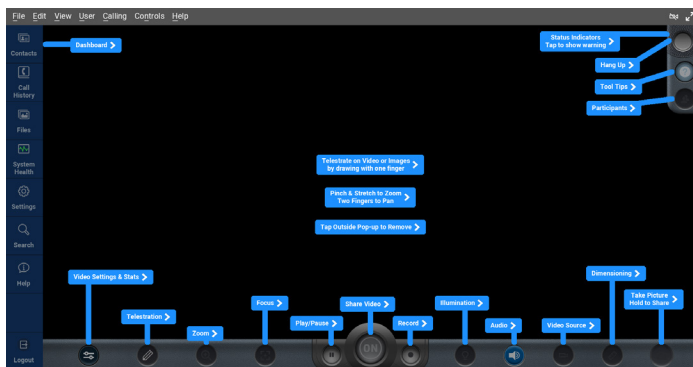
File Edit View User Calling Controls Help

Contacts

Call History

Files

System Health

Settings

Search

Help

Logout

Dashboard

Status Indicators
Tap to show warning

Hang Up

Tool Tips

Participants

Telestrate on Video or Images by drawing with one finger

Pinch & Stretch to Zoom
Two Fingers to Pan

Tap Outside Pop-up to Remove

Video Settings & Stats

Telestration

Zoom

Focus

Play/Pause

Share Video

Record

Illumination

Audio

Video Source

Dimensioning

Take Picture
Hold to Share

ON